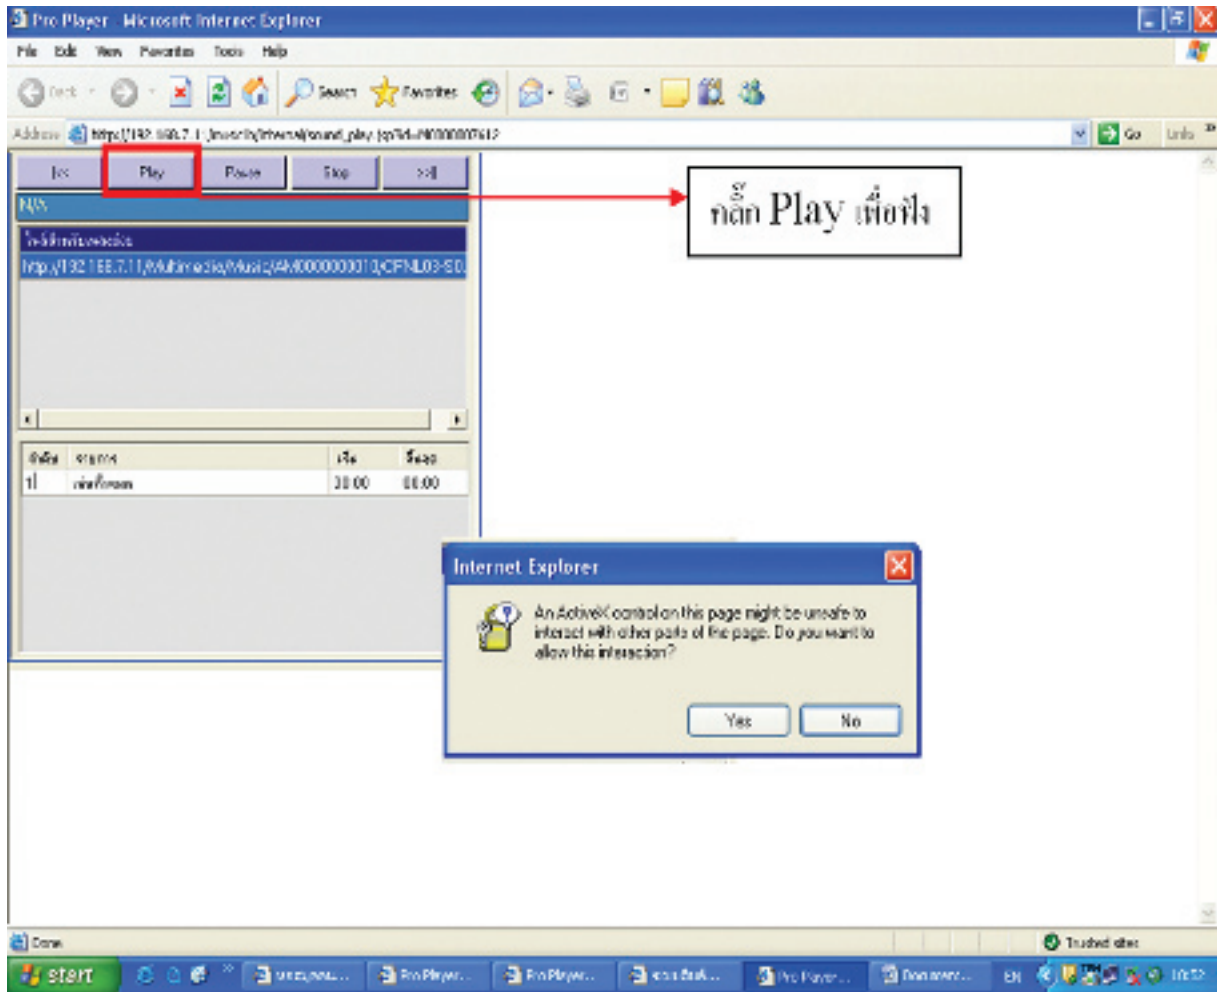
Pro Player - Microsoft Internet Explorer

File Edit View Favorites Tools Help

Back Search Favorites

Address http://192.168.7.1/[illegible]/sound_play.jsp?id=AM000007612 Go Links

|<< Play Pause Stop >>|

N/A

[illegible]

http://192.168.7.11/Multimedia/Music/AM0000000010/CFNL03-S0

| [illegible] | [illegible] | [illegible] | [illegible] |
|---|---|---|---|
| 1 | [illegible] | 00:00 | 00:00 |

กลิ๊ก Play เพื่อฟัง

Internet Explorer

An ActiveX control on this page might be unsafe to interact with other parts of the page. Do you want to allow this interaction?

Yes No

Done

Trusted sites

start

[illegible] Pro Player... Pro Player... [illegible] Pro Player... Document...

EN